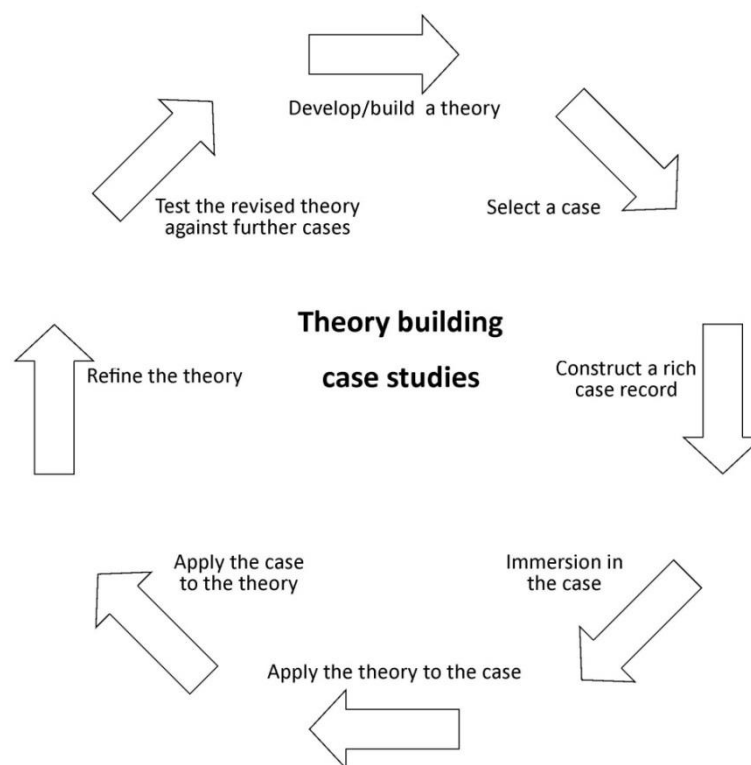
Develop/build a theory

Select a case

Construct a rich case record

Immersion in the case

Apply the theory to the case

Apply the case to the theory

Refine the theory

Test the revised theory against further cases

Theory building

case studies